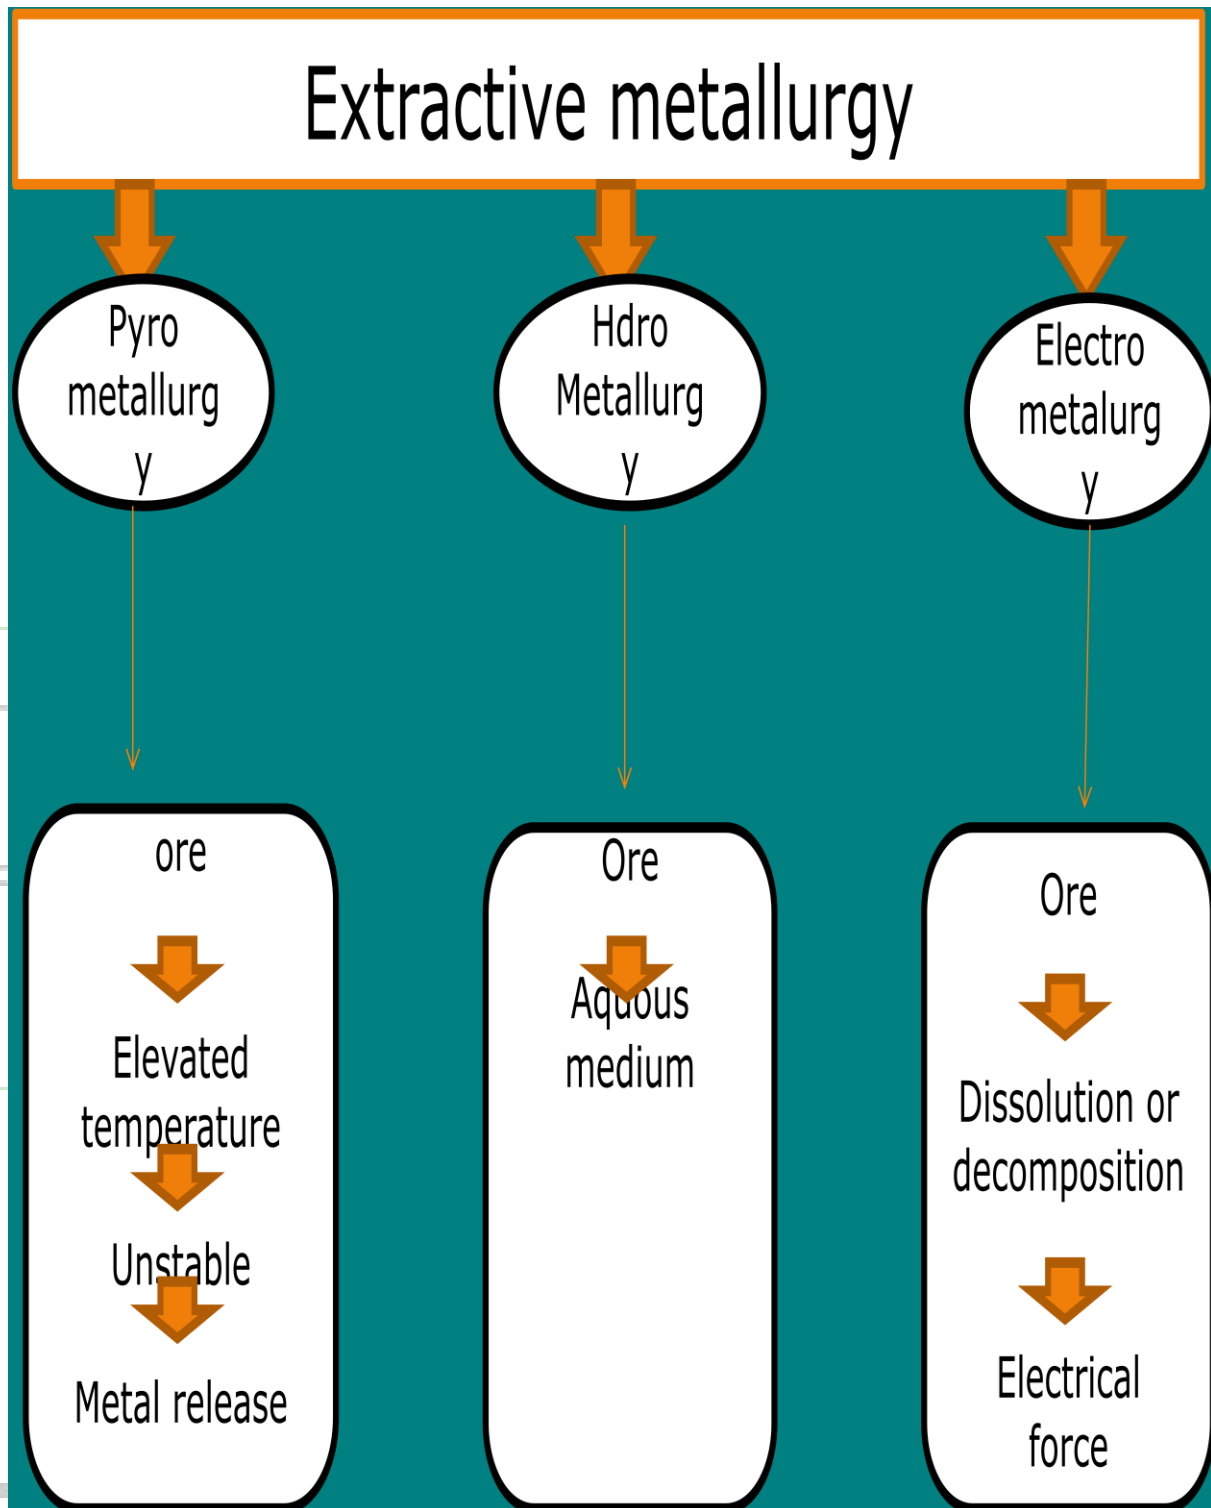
Extractive metallurgy

Pyro metallurgy

Hdro Metallurgy

Electro metalurgy

ore

Elevated temperature

Unstable

Metal release

Ore

Aqueous medium

Ore

Dissolution or decomposition

Electrical force